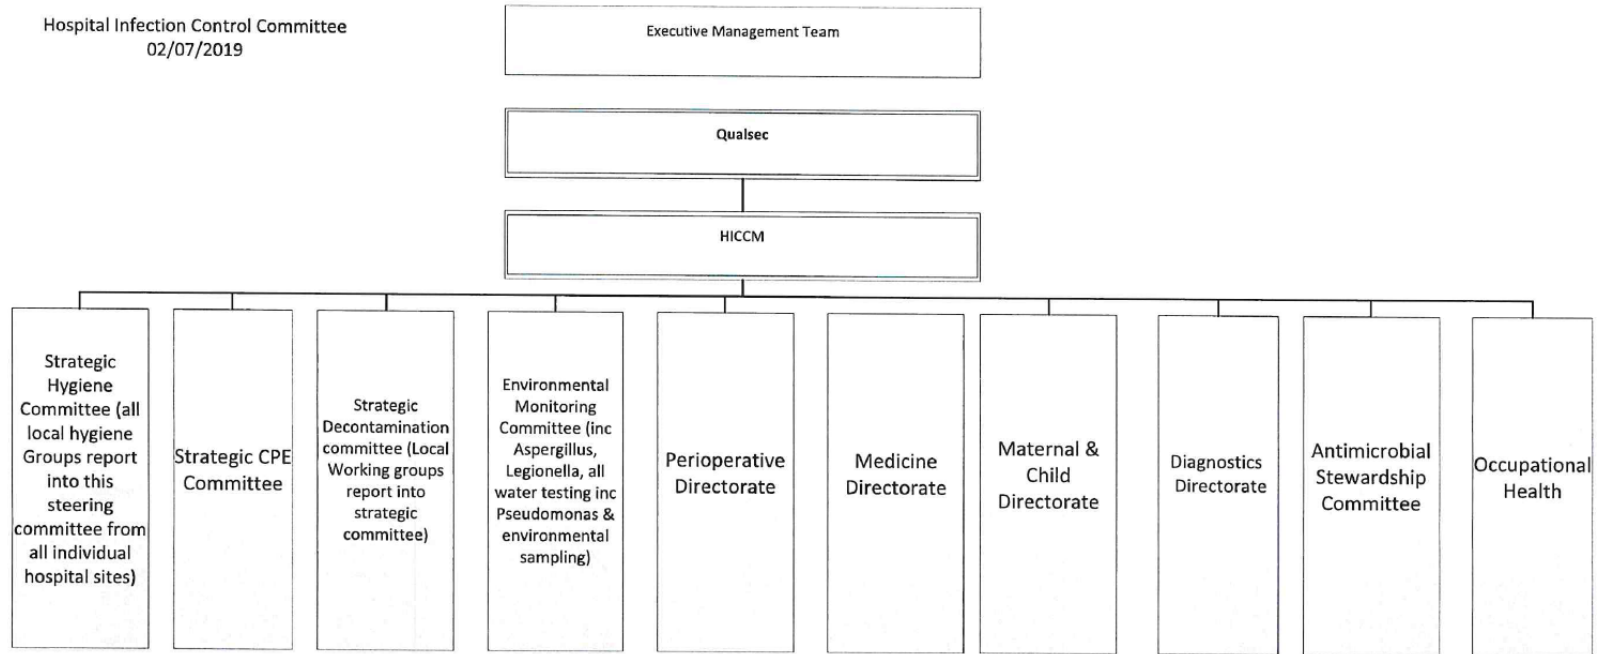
Hospital Infection Control Committee
02/07/2019

Executive Management Team

Qualsec

HICCM

Strategic Hygiene Committee (all local hygiene Groups report into this steering committee from all individual hospital sites)

Strategic CPE Committee

Strategic Decontamination committee (Local Working groups report into strategic committee)

Environmental Monitoring Committee (inc Aspergillus, Legionella, all water testing inc Pseudomonas & environmental sampling)

Perioperative Directorate

Medicine Directorate

Maternal & Child Directorate

Diagnostics Directorate

Antimicrobial Stewardship Committee

Occupational Health